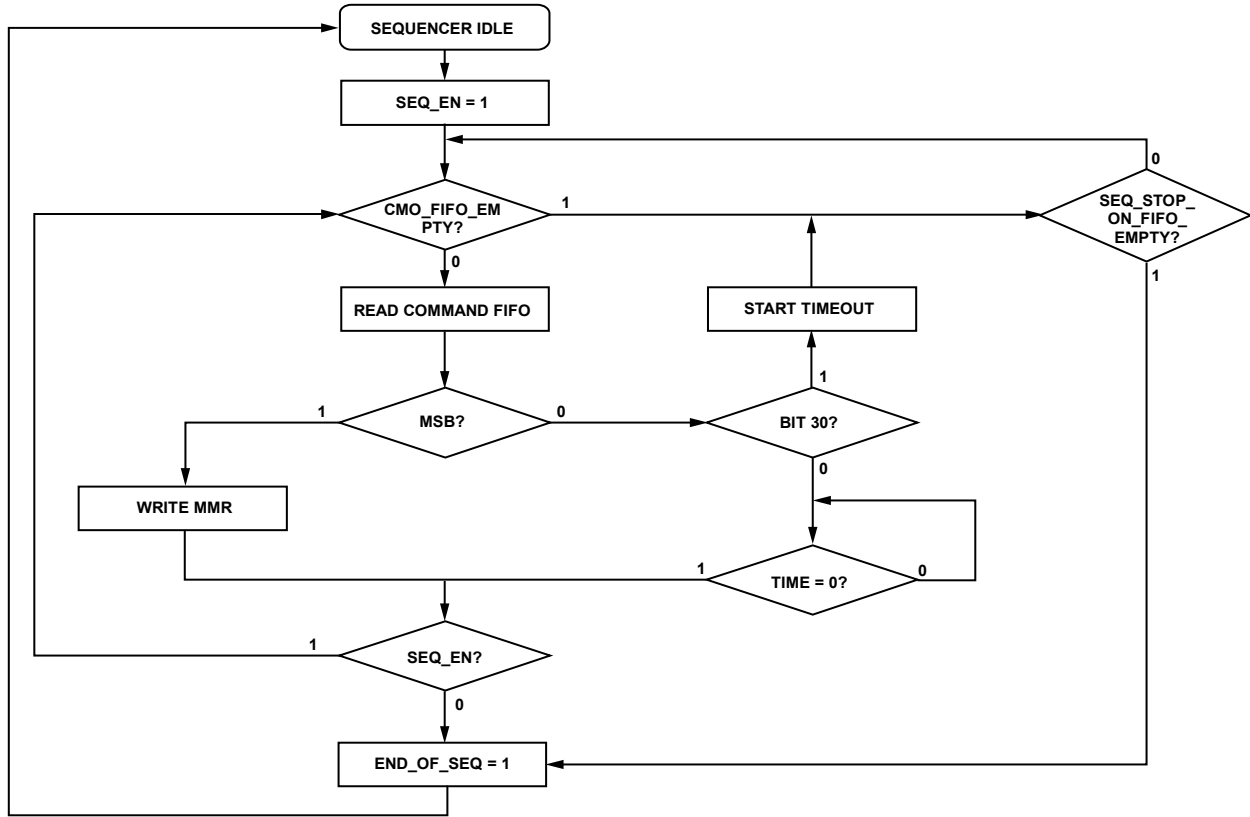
SEQUENCER IDLE

SEQ_EN = 1

CMO_FIFO_EMPTY?

1

0

SEQ_STOP_ON_FIFO_EMPTY?

0

1

READ COMMAND FIFO

START TIMEOUT

1

MSB?

1

0

BIT 30?

0

WRITE MMR

1

TIME = 0?

0

1

SEQ_EN?

0

END_OF_SEQ = 1